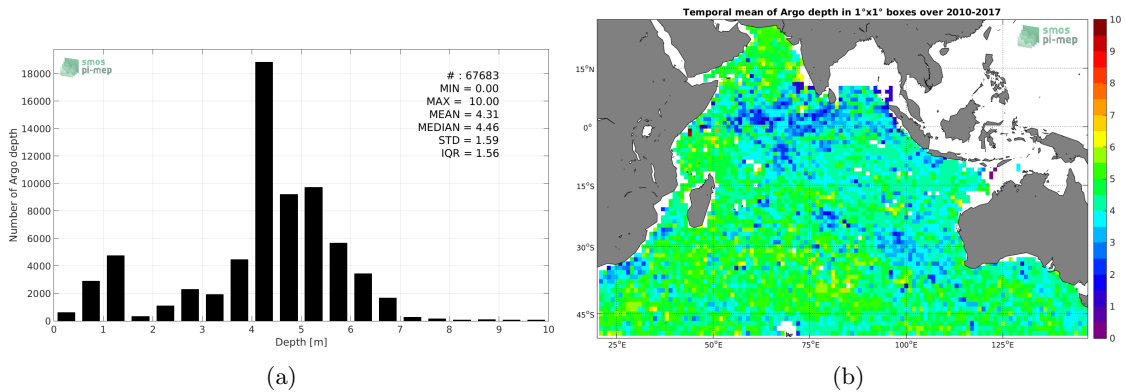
smos pi-mep

# : 67683
MIN = 0.00
MAX = 10.00
MEAN = 4.31
MEDIAN = 4.46
STD = 1.59
IQR = 1.56

Number of Argo depth

18000
16000
14000
12000
10000
8000
6000
4000
2000
0

0 1 2 3 4 5 6 7 8 9 10

Depth [m]

(a)

Temporal mean of Argo depth in 1°x1° boxes over 2010-2017

smos pi-mep

15°N
0°
15°S
30°S
45°S

25°E 50°E 75°E 100°E 125°E

10
9
8
7
6
5
4
3
2
1
0

(b)